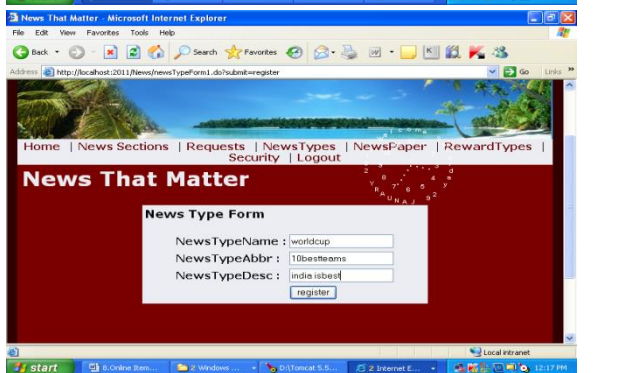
News That Matter - Microsoft Internet Explorer

File Edit View Favorites Tools Help

Back Search Favorites

Address http://localhost:2011/News/newsTypeForm1.do?submit=register Go Links

Home | News Sections | Requests | NewsTypes | NewsPaper | RewardTypes | Security | Logout

News That Matter

News Type Form

NewsTypeName : worldcup

NewsTypeAbbr : 10bestteams

NewsTypeDesc : india isbest

register

Local intranet

start 8 Online Item... 2 Windows ... D:\Tomcat 5.5... 2 Internet E... 12:17 PM